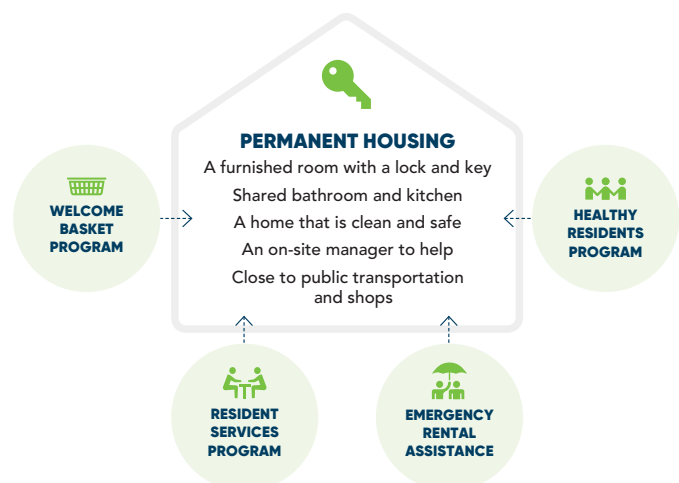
PERMANENT HOUSING

A furnished room with a lock and key

Shared bathroom and kitchen

A home that is clean and safe

An on-site manager to help

Close to public transportation and shops

WELCOME BASKET PROGRAM

HEALTHY RESIDENTS PROGRAM

RESIDENT SERVICES PROGRAM

EMERGENCY RENTAL ASSISTANCE